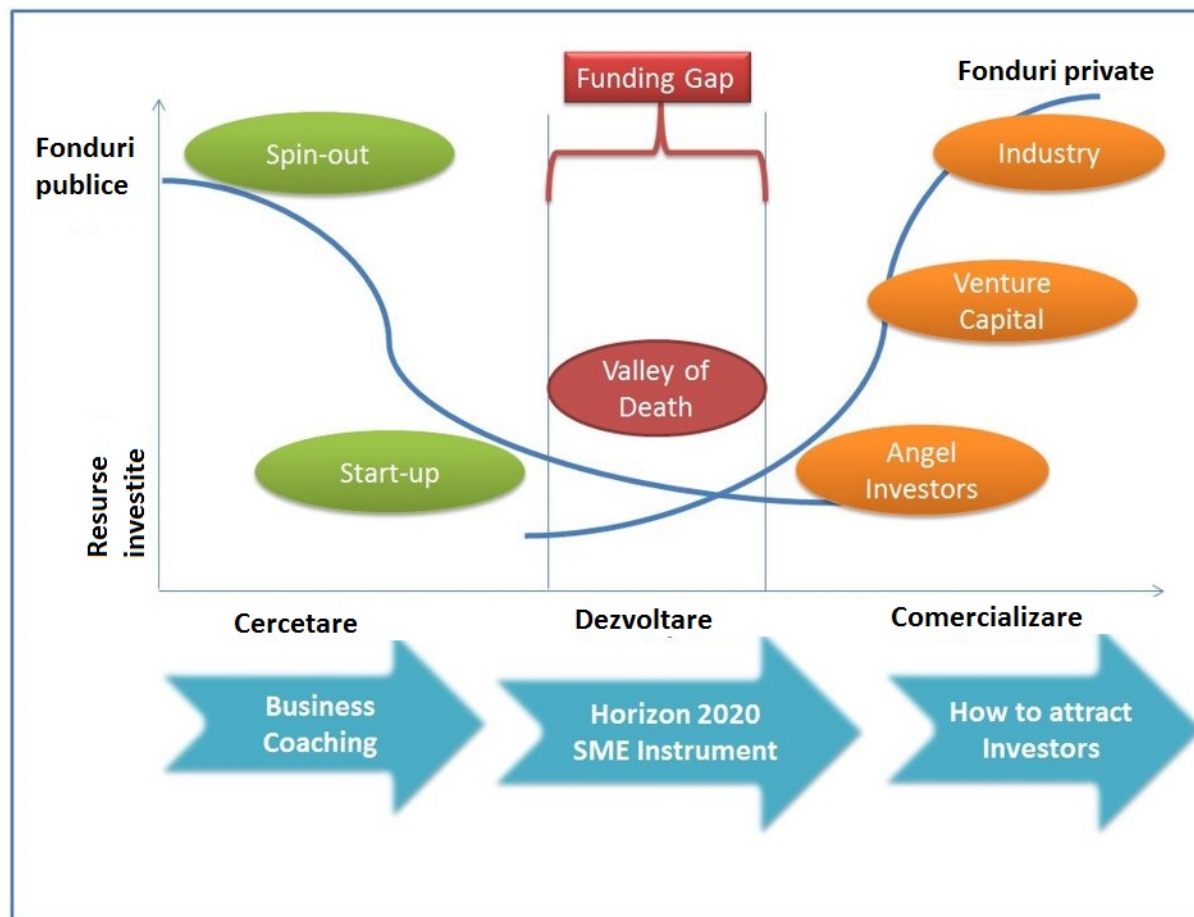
Funding Gap

Fonduri private

Fonduri publice

Spin-out

Industry

Venture Capital

Valley of Death

Resurse investite

Start-up

Angel Investors

Cercetare

Dezvoltare

Comercializare

Business Coaching

Horizon 2020 SME Instrument

How to attract Investors